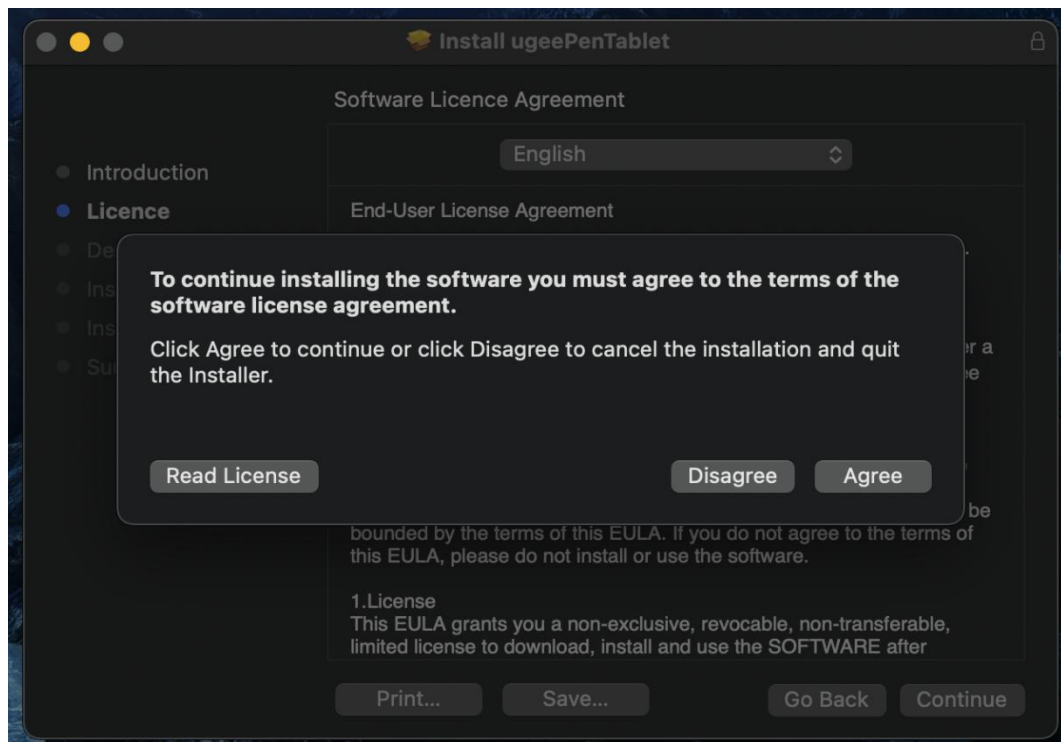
Install ugeePenTablet

Software Licence Agreement

English

Introduction
Licence
De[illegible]
Ins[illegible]
Ins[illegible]
Su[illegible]

End-User License Agreement

To continue installing the software you must agree to the terms of the software license agreement.

Click Agree to continue or click Disagree to cancel the installation and quit the Installer.

Read License

Disagree

Agree

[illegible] be bounded by the terms of this EULA. If you do not agree to the terms of this EULA, please do not install or use the software.

1.License
This EULA grants you a non-exclusive, revocable, non-transferable, limited license to download, install and use the SOFTWARE after

Print...

Save...

Go Back

Continue